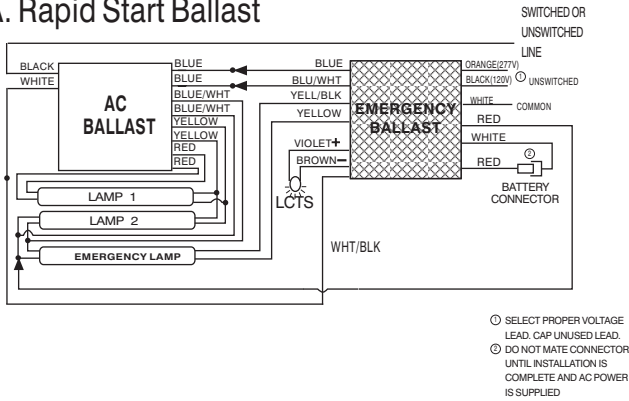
A. Rapid Start Ballast

SWITCHED OR UNSWITCHED LINE

BLACK
WHITE

AC BALLAST

BLUE
BLUE
BLUE/WHT
BLUE/WHT
YELLOW
YELLOW
RED
RED

BLUE
BLU/WHT
YELL/BLK
YELLOW

EMERGENCY BALLAST

ORANGE(277V)
BLACK(120V) ① UNSWITCHED
WHITE COMMON
RED
WHITE
RED ②

VIOLET+
BROWN−

LCTS

BATTERY CONNECTOR

LAMP 1
LAMP 2
EMERGENCY LAMP

WHT/BLK

① SELECT PROPER VOLTAGE LEAD. CAP UNUSED LEAD.
② DO NOT MATE CONNECTOR UNTIL INSTALLATION IS COMPLETE AND AC POWER IS SUPPLIED